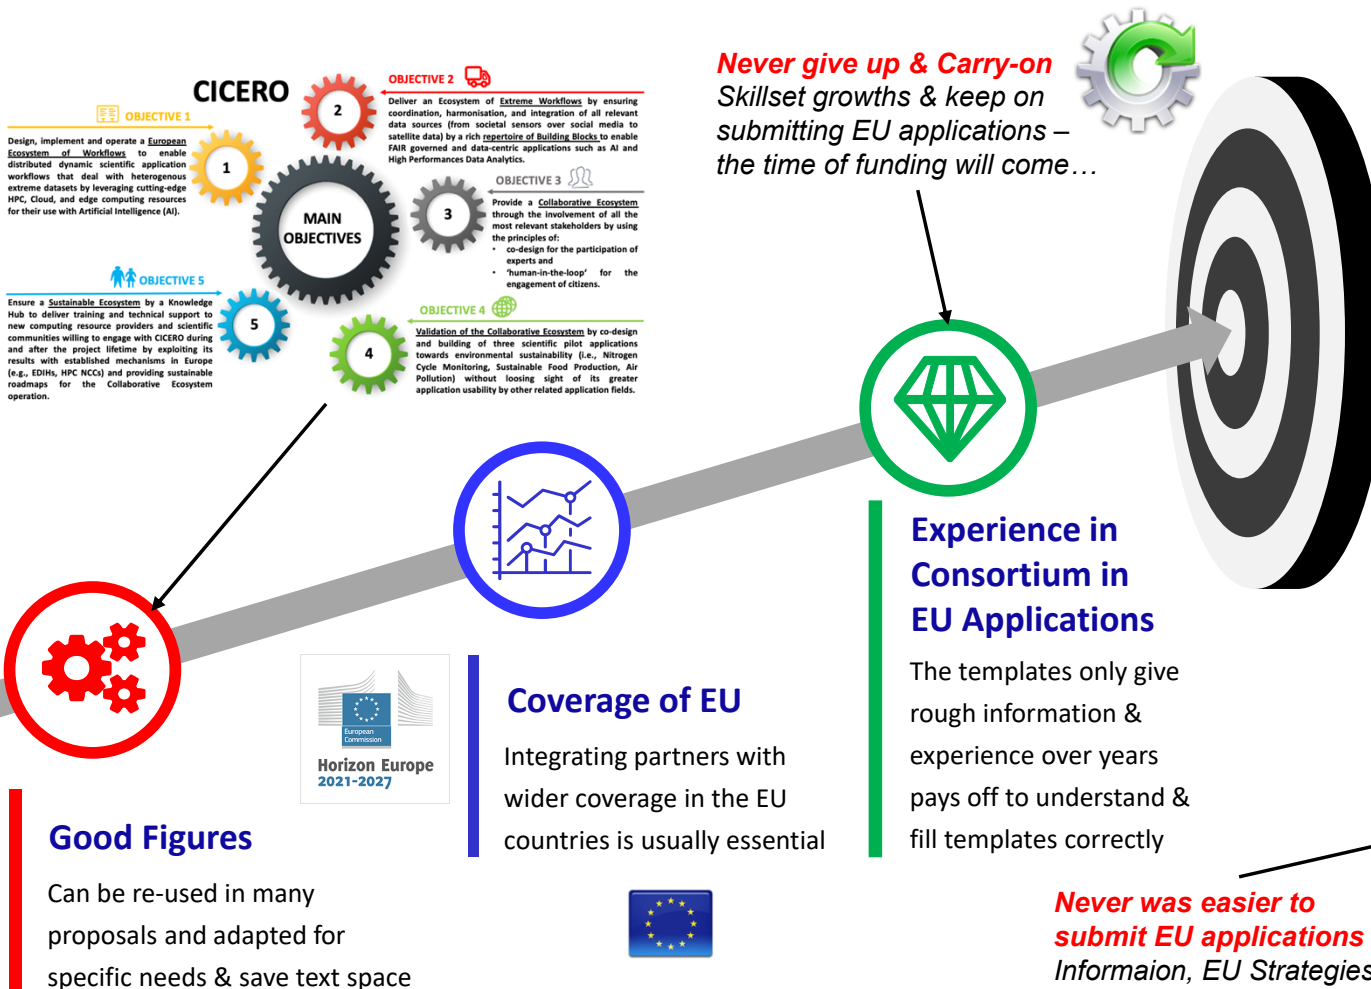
CICERO

OBJECTIVE 1

Design, implement and operate a European Ecosystem of Workflows to enable distributed dynamic scientific application workflows that deal with heterogenous extreme datasets by leveraging cutting-edge HPC, Cloud, and edge computing resources for their use with Artificial Intelligence (AI).

OBJECTIVE 2

Deliver an Ecosystem of Extreme Workflows by ensuring coordination, harmonisation, and integration of all relevant data sources (from societal sensors over social media to satellite data) by a rich repertoire of Building Blocks to enable FAIR governed and data-centric applications such as AI and High Performances Data Analytics.

OBJECTIVE 3

Provide a Collaborative Ecosystem through the involvement of all the most relevant stakeholders by using the principles of:
• co-design for the participation of experts and
• 'human-in-the-loop' for the engagement of citizens.

OBJECTIVE 4

Validation of the Collaborative Ecosystem by co-design and building of three scientific pilot applications towards environmental sustainability (i.e., Nitrogen Cycle Monitoring, Sustainable Food Production, Air Pollution) without loosing sight of its greater application usability by other related application fields.

OBJECTIVE 5

Ensure a Sustainable Ecosystem by a Knowledge Hub to deliver training and technical support to new computing resource providers and scientific communities willing to engage with CICERO during and after the project lifetime by exploiting its results with established mechanisms in Europe (e.g., EDIHs, HPC NCCs) and providing sustainable roadmaps for the Collaborative Ecosystem operation.

MAIN OBJECTIVES

1 2 3 4 5

Never give up & Carry-on
Skillset growths & keep on submitting EU applications – the time of funding will come…

Experience in Consortium in EU Applications

The templates only give rough information & experience over years pays off to understand & fill templates correctly

Coverage of EU

Integrating partners with wider coverage in the EU countries is usually essential

European Commission
Horizon Europe
2021-2027

Good Figures

Can be re-used in many proposals and adapted for specific needs & save text space

Never was easier to submit EU applications
Informaion, EU Strategies